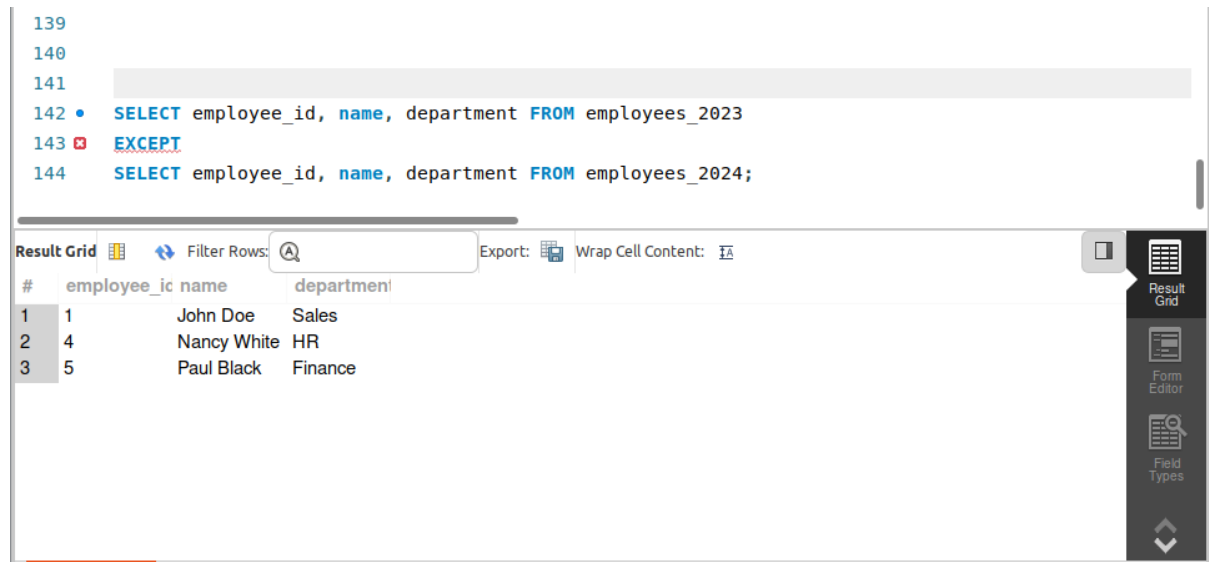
139
140
141
142 SELECT employee_id, name, department FROM employees_2023
143 EXCEPT
144 SELECT employee_id, name, department FROM employees_2024;

Result Grid Filter Rows: Export: Wrap Cell Content:

| # | employee_ic | name | departmen |
|---|---|---|---|
| 1 | 1 | John Doe | Sales |
| 2 | 4 | Nancy White | HR |
| 3 | 5 | Paul Black | Finance |

Result Grid
Form Editor
Field Types